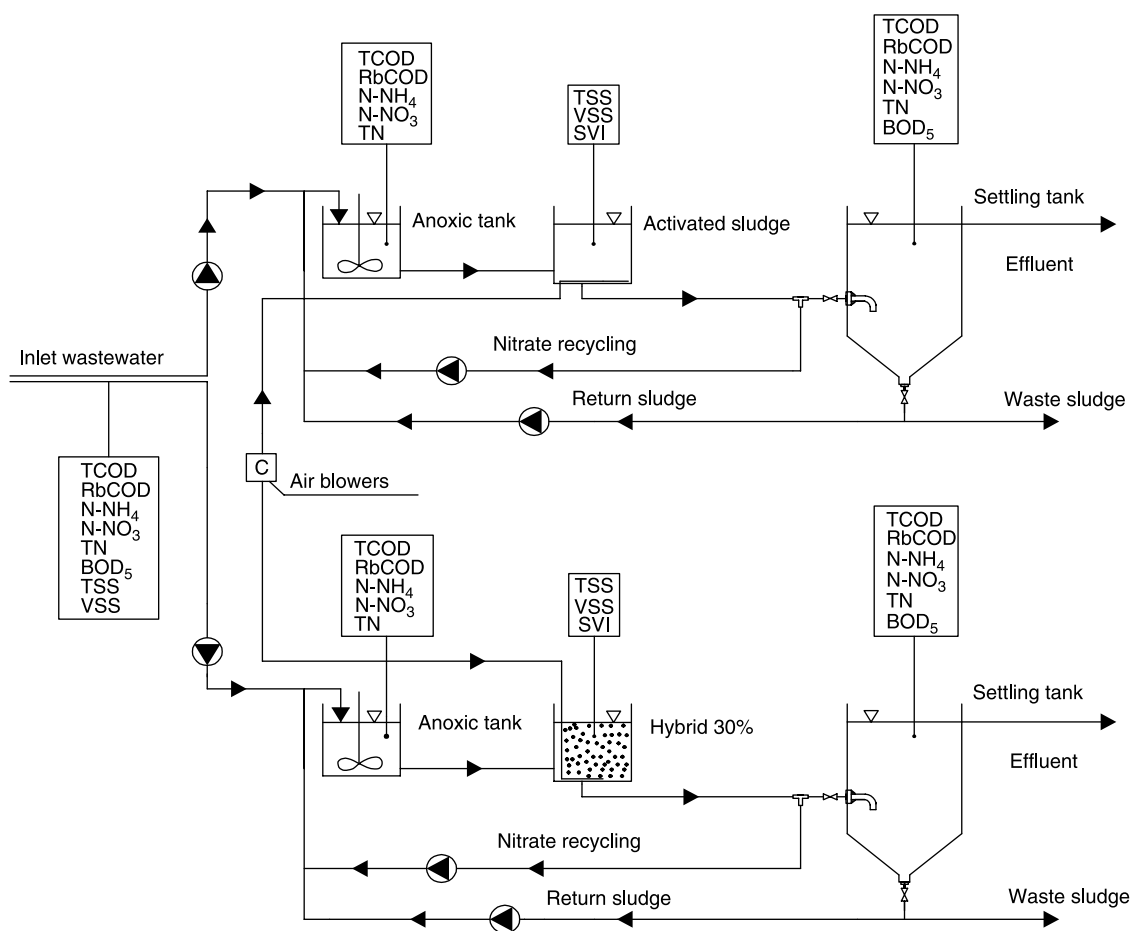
TCOD
RbCOD
N-NH$_4$
N-NO$_3$
TN

TSS
VSS
SVI

TCOD
RbCOD
N-NH$_4$
N-NO$_3$
TN
BOD$_5$

Anoxic tank

Activated sludge

Settling tank

Effluent

Inlet wastewater

Nitrate recycling

Return sludge

Waste sludge

TCOD
RbCOD
N-NH$_4$
N-NO$_3$
TN
BOD$_5$
TSS
VSS

C

Air blowers

TCOD
RbCOD
N-NH$_4$
N-NO$_3$
TN

TSS
VSS
SVI

TCOD
RbCOD
N-NH$_4$
N-NO$_3$
TN
BOD$_5$

Anoxic tank

Hybrid 30%

Settling tank

Effluent

Nitrate recycling

Return sludge

Waste sludge